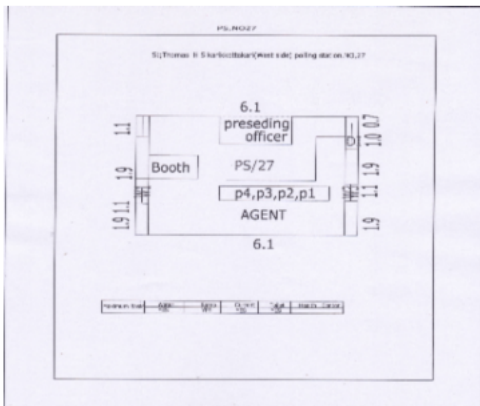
PS.NO27

St.Thomas H S karikodbakari(West side) polling station NO.27

6.1

preseding officer

1.1

Booth

1.9

1.9 1.1

PS/27

p4,p3,p2,p1

AGENT

1.0 0.7

1.9

1.1

1.9

6.1

| Premises Scale | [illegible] | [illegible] | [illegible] | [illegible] | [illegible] |
|---|---|---|---|---|---|